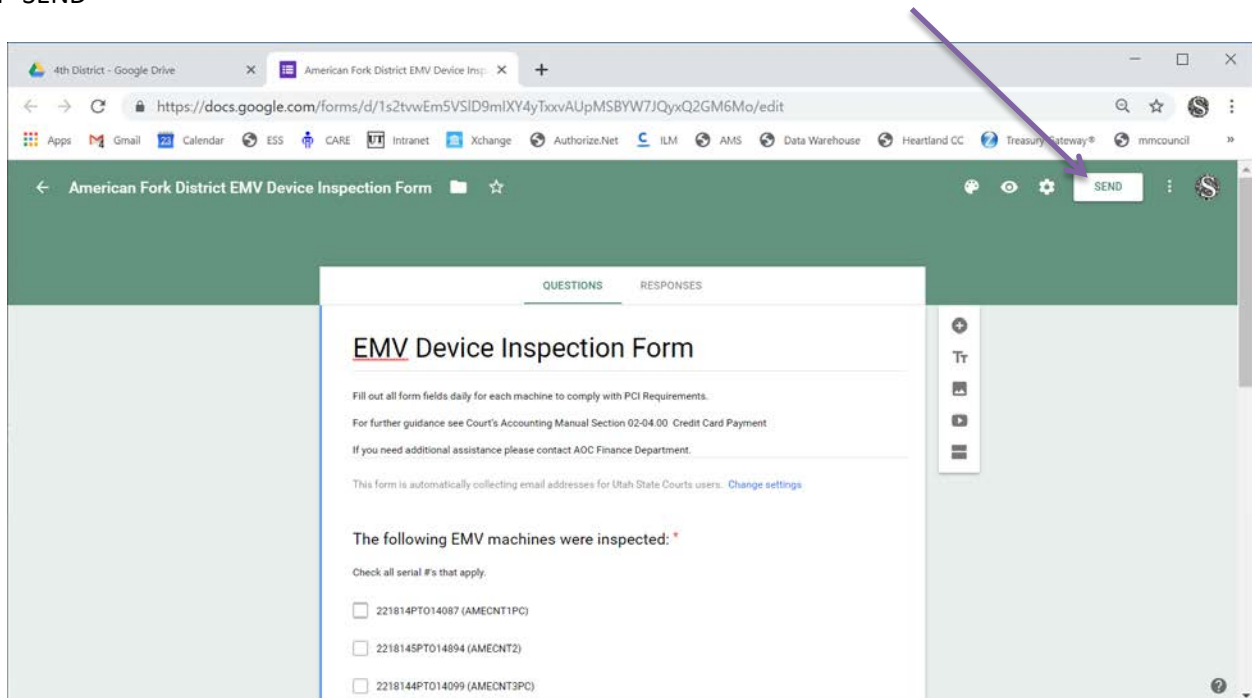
SEND

4th District - Google Drive ×
American Fork District EMV Device Insp ×
+

https://docs.google.com/forms/d/1s2tvwEm5VSlD9mlXY4yTxxvAUpMSBYW7JQyxQ2GM6Mo/edit

Apps Gmail 23 Calendar ESS CARE Intranet Xchange Authorize.Net ILM AMS Data Warehouse Heartland CC Treasury Gateway® mmcouncil »

← American Fork District EMV Device Inspection Form ☆

SEND

QUESTIONS RESPONSES

EMV Device Inspection Form

Fill out all form fields daily for each machine to comply with PCI Requirements.

For further guidance see Court's Accounting Manual Section 02-04.00 Credit Card Payment

If you need additional assistance please contact AOC Finance Department.

This form is automatically collecting email addresses for Utah State Courts users. Change settings

The following EMV machines were inspected: *

Check all serial #'s that apply.

221814PTO14087 (AMECNT1PC)

2218145PTO14894 (AMECNT2)

2218144PTO14099 (AMECNT3PC)